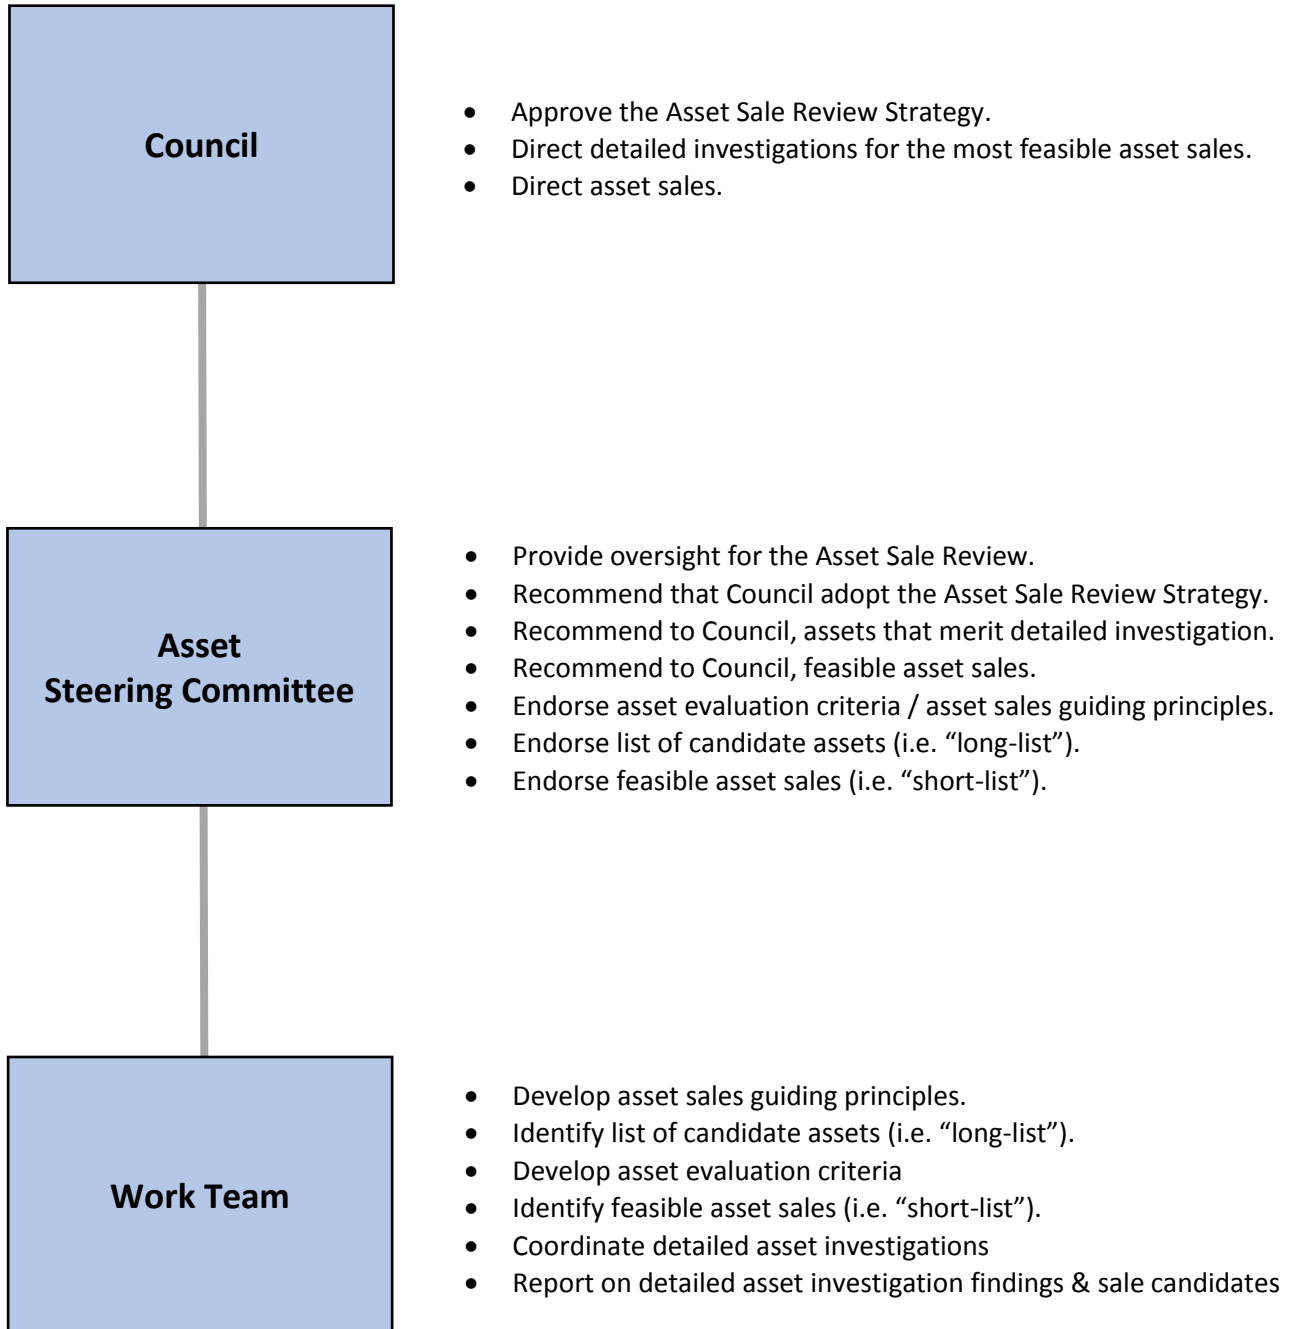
Council

- Approve the Asset Sale Review Strategy.
- Direct detailed investigations for the most feasible asset sales.
- Direct asset sales.

Asset Steering Committee

- Provide oversight for the Asset Sale Review.
- Recommend that Council adopt the Asset Sale Review Strategy.
- Recommend to Council, assets that merit detailed investigation.
- Recommend to Council, feasible asset sales.
- Endorse asset evaluation criteria / asset sales guiding principles.
- Endorse list of candidate assets (i.e. "long-list").
- Endorse feasible asset sales (i.e. "short-list").

Work Team

- Develop asset sales guiding principles.
- Identify list of candidate assets (i.e. "long-list").
- Develop asset evaluation criteria
- Identify feasible asset sales (i.e. "short-list").
- Coordinate detailed asset investigations
- Report on detailed asset investigation findings & sale candidates